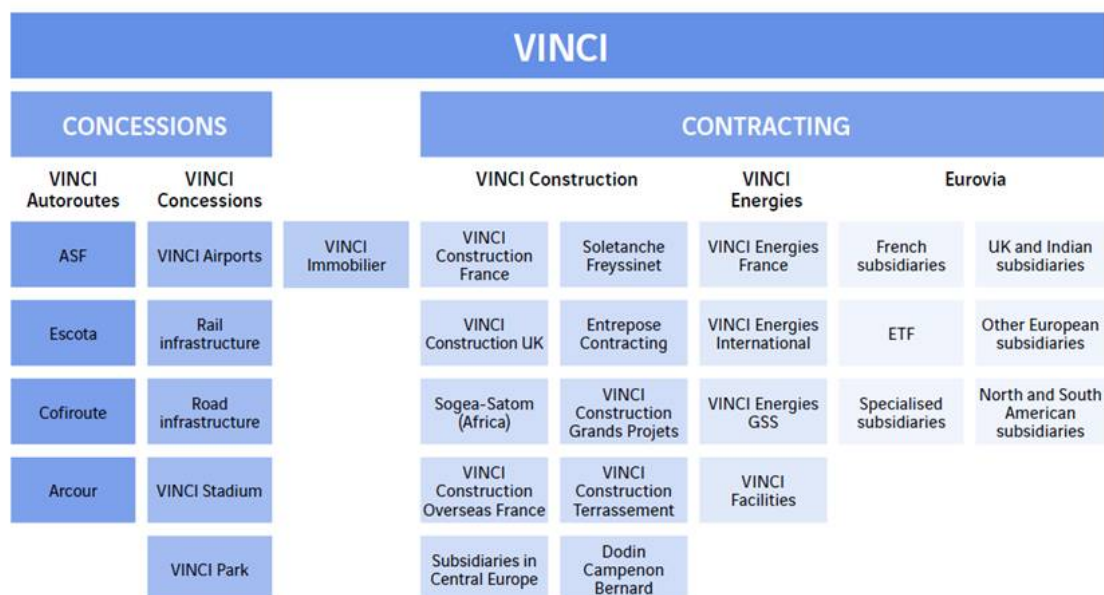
VINCI

CONCESSIONS

CONTRACTING

VINCI Autoroutes

VINCI Concessions

VINCI Construction

VINCI Energies

Eurovia

ASF

VINCI Airports

VINCI Immobilier

VINCI Construction France

Soletanche Freyssinet

VINCI Energies France

French subsidiaries

UK and Indian subsidiaries

Escota

Rail infrastructure

VINCI Construction UK

Entrepose Contracting

VINCI Energies International

ETF

Other European subsidiaries

Cofiroute

Road infrastructure

Sogea-Satom (Africa)

VINCI Construction Grands Projets

VINCI Energies GSS

Specialised subsidiaries

North and South American subsidiaries

Arcour

VINCI Stadium

VINCI Construction Overseas France

VINCI Construction Terrassement

VINCI Facilities

VINCI Park

Subsidiaries in Central Europe

Dodin Campenon Bernard